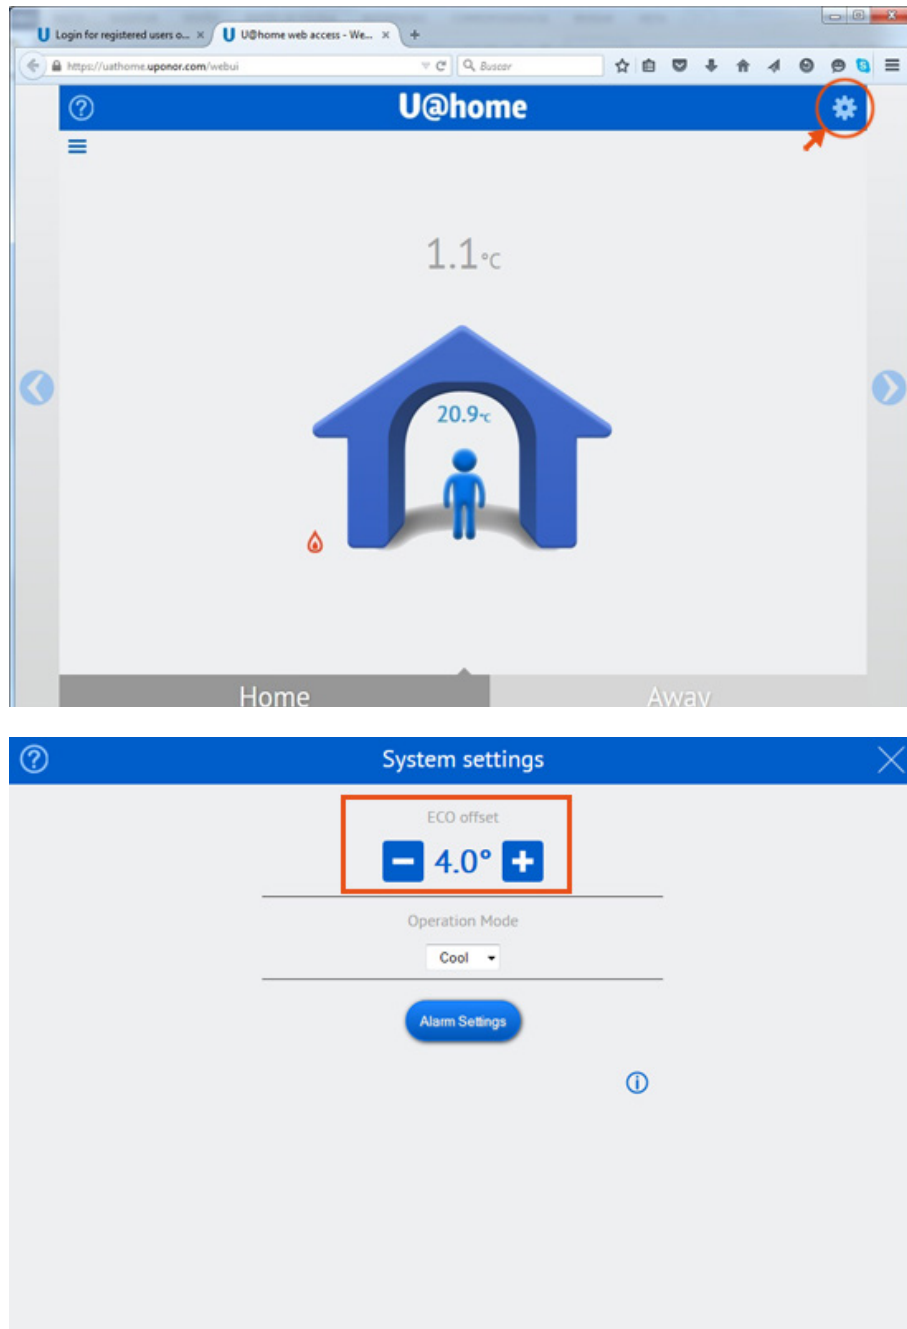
Login for registered users o... ×
U@home web access - We... ×
+
https://uathome.uponor.com/webui
Buscar

?
U@home

1.1°C

20.9°C

Home
Away

?
System settings
ECO offset
4.0°
Operation Mode
Cool
Alarm Settings